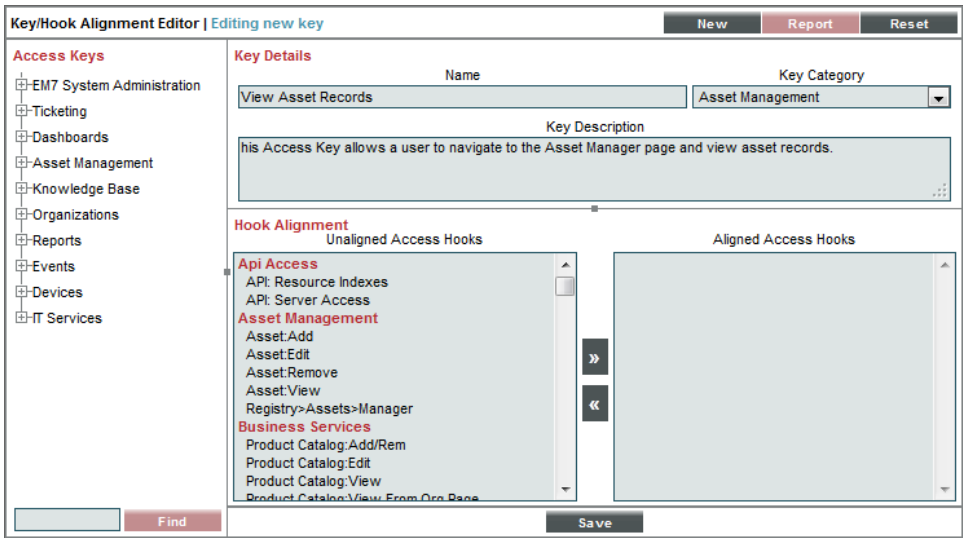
Key/Hook Alignment Editor | Editing new key

New Report Reset

Access Keys

EM7 System Administration
Ticketing
Dashboards
Asset Management
Knowledge Base
Organizations
Reports
Events
Devices
IT Services

Find

Key Details

Name

View Asset Records

Key Category

Asset Management

Key Description

his Access Key allows a user to navigate to the Asset Manager page and view asset records.

Hook Alignment

Unaligned Access Hooks

Api Access
API: Resource Indexes
API: Server Access
Asset Management
Asset:Add
Asset:Edit
Asset:Remove
Asset:View
Registry>Assets>Manager
Business Services
Product Catalog:Add/Rem
Product Catalog:Edit
Product Catalog:View
Product Catalog:View From Org Page

»
«

Aligned Access Hooks

Save